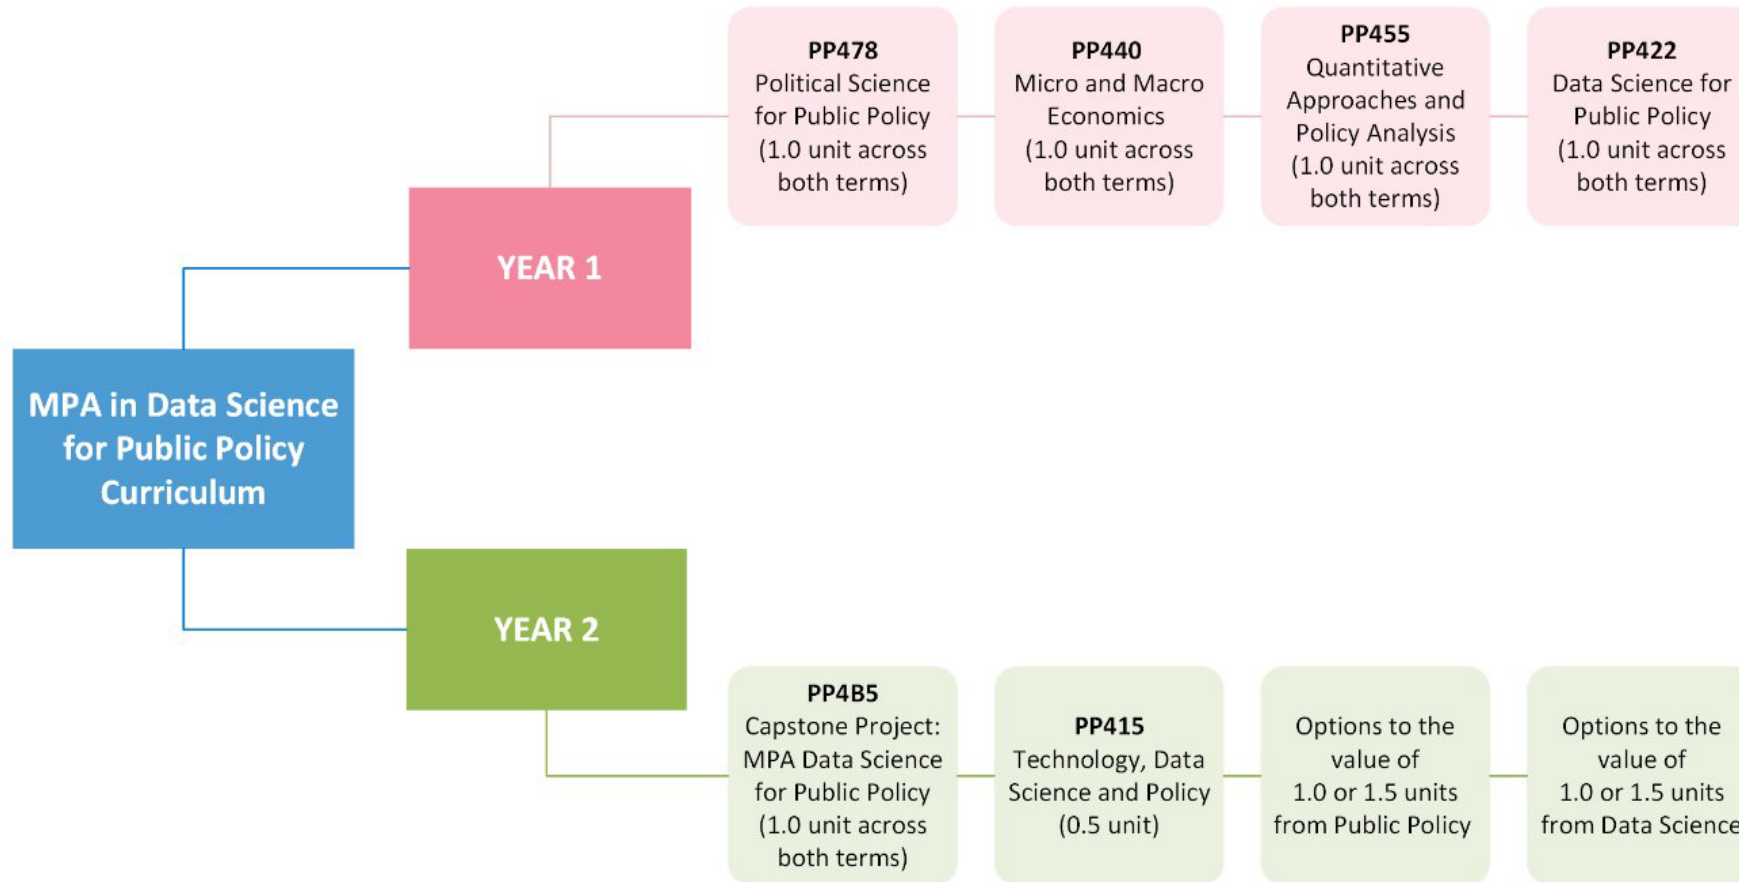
PP478
Political Science for Public Policy (1.0 unit across both terms)

PP440
Micro and Macro Economics (1.0 unit across both terms)

PP455
Quantitative Approaches and Policy Analysis (1.0 unit across both terms)

PP422
Data Science for Public Policy (1.0 unit across both terms)

YEAR 1

MPA in Data Science for Public Policy Curriculum

YEAR 2

PP4B5
Capstone Project: MPA Data Science for Public Policy (1.0 unit across both terms)

PP415
Technology, Data Science and Policy (0.5 unit)

Options to the value of 1.0 or 1.5 units from Public Policy

Options to the value of 1.0 or 1.5 units from Data Science